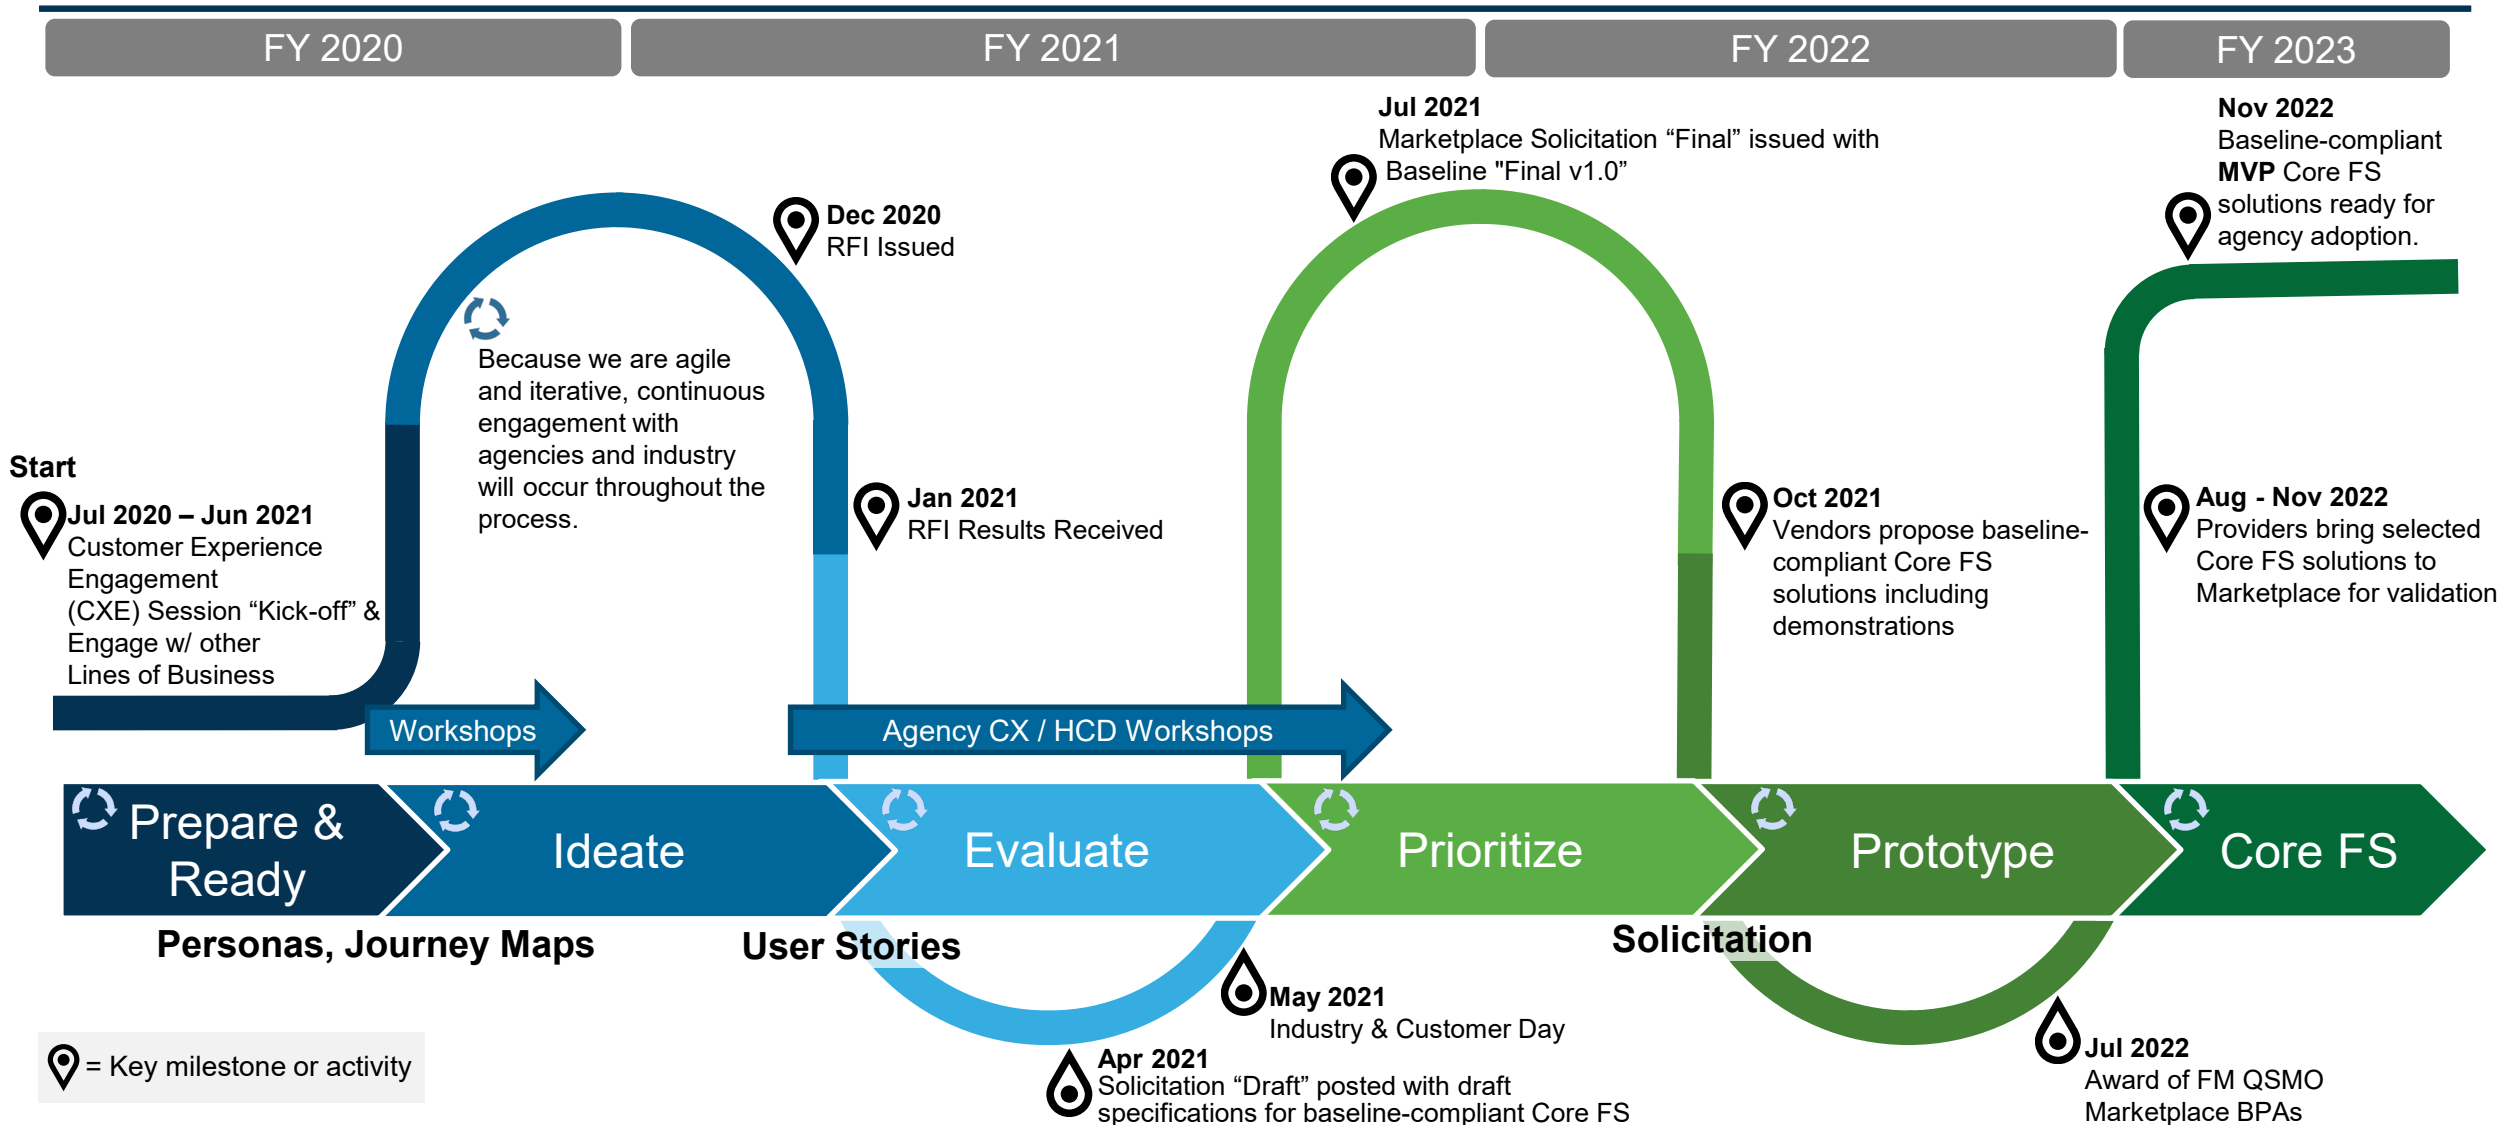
FY 2020

FY 2021

FY 2022

FY 2023

Jul 2021
Marketplace Solicitation “Final” issued with Baseline "Final v1.0”

Nov 2022
Baseline-compliant **MVP** Core FS solutions ready for agency adoption.

Dec 2020
RFI Issued

Because we are agile and iterative, continuous engagement with agencies and industry will occur throughout the process.

Start

Jul 2020 – Jun 2021
Customer Experience Engagement (CXE) Session “Kick-off” & Engage w/ other Lines of Business

Jan 2021
RFI Results Received

Oct 2021
Vendors propose baseline-compliant Core FS solutions including demonstrations

Aug - Nov 2022
Providers bring selected Core FS solutions to Marketplace for validation

Workshops

Agency CX / HCD Workshops

Prepare & Ready

Ideate

Evaluate

Prioritize

Prototype

Core FS

Personas, Journey Maps

User Stories

Solicitation

May 2021
Industry & Customer Day

Apr 2021
Solicitation “Draft” posted with draft specifications for baseline-compliant Core FS

Jul 2022
Award of FM QSMO Marketplace BPAs

= Key milestone or activity